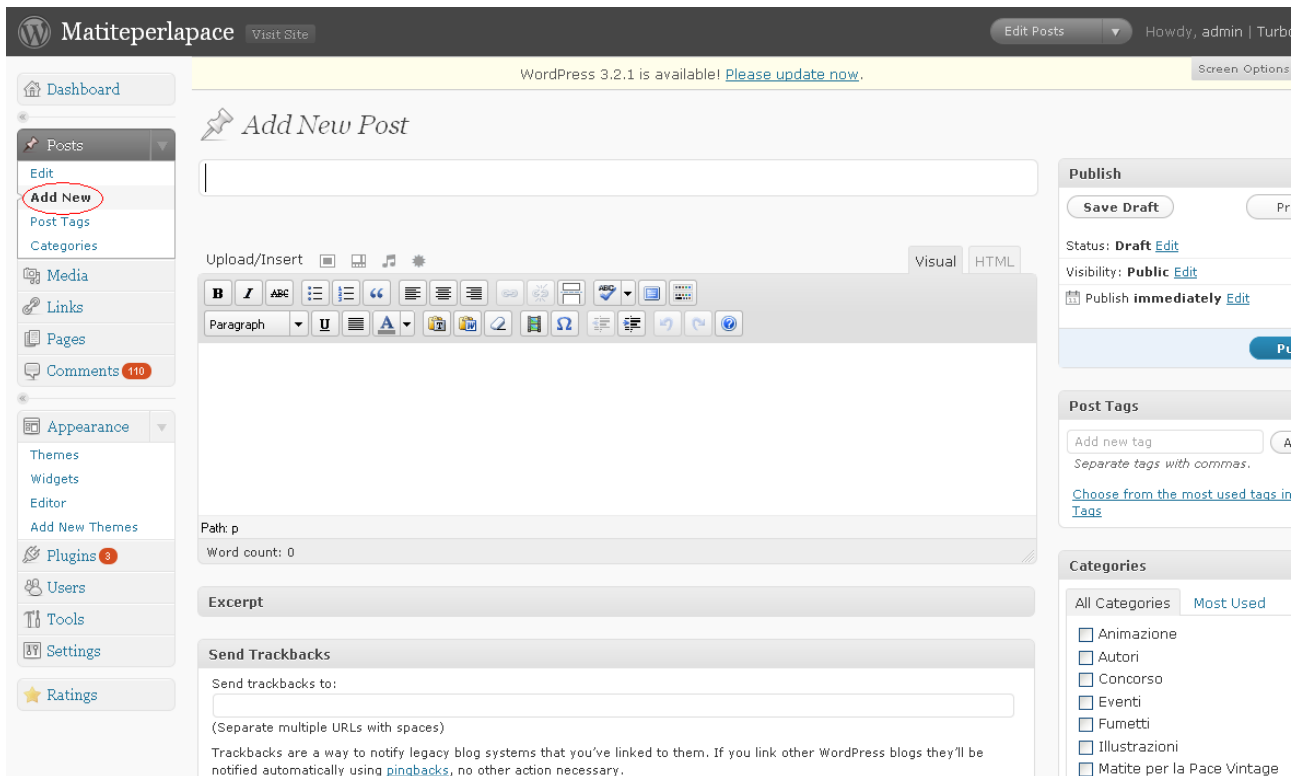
Matiteperlapace Visit Site

Edit Posts

Howdy, admin | Turbo

WordPress 3.2.1 is available! Please update now.

Screen Options

Dashboard

Posts

Edit

Add New

Post Tags

Categories

Media

Links

Pages

Comments 110

Appearance

Themes

Widgets

Editor

Add New Themes

Plugins 3

Users

Tools

Settings

Ratings

Add New Post

Upload/Insert

Visual HTML

B I ABC

Paragraph U A Ω

Path: p

Word count: 0

Excerpt

Send Trackbacks

Send trackbacks to:

(Separate multiple URLs with spaces)

Trackbacks are a way to notify legacy blog systems that you've linked to them. If you link other WordPress blogs they'll be notified automatically using pingbacks, no other action necessary.

Publish

Save Draft

Pr

Status: Draft Edit

Visibility: Public Edit

Publish immediately Edit

Pu

Post Tags

Add new tag

A

Separate tags with commas.

Choose from the most used tags in Post Tags

Categories

All Categories

Most Used

Animazione

Autori

Concorso

Eventi

Fumetti

Illustrazioni

Matite per la Pace Vintage